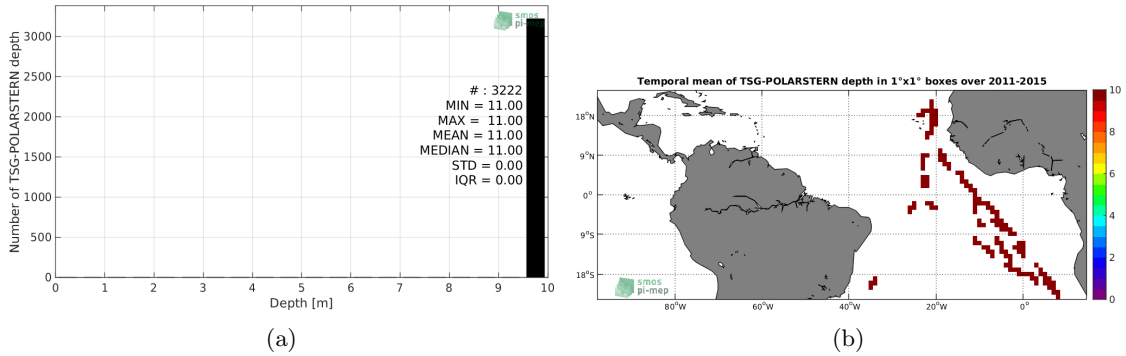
smos pi-mep

Number of TSG-POLARSTERN depth

3000
2500
2000
1500
1000
500
0

# : 3222
MIN = 11.00
MAX = 11.00
MEAN = 11.00
MEDIAN = 11.00
STD = 0.00
IQR = 0.00

0 1 2 3 4 5 6 7 8 9 10

Depth [m]

(a)

Temporal mean of TSG-POLARSTERN depth in 1°x1° boxes over 2011-2015

18°N
9°N
0°
9°S
18°S

80°W 60°W 40°W 20°W 0°

smos pi-mep

10
8
6
4
2
0

(b)